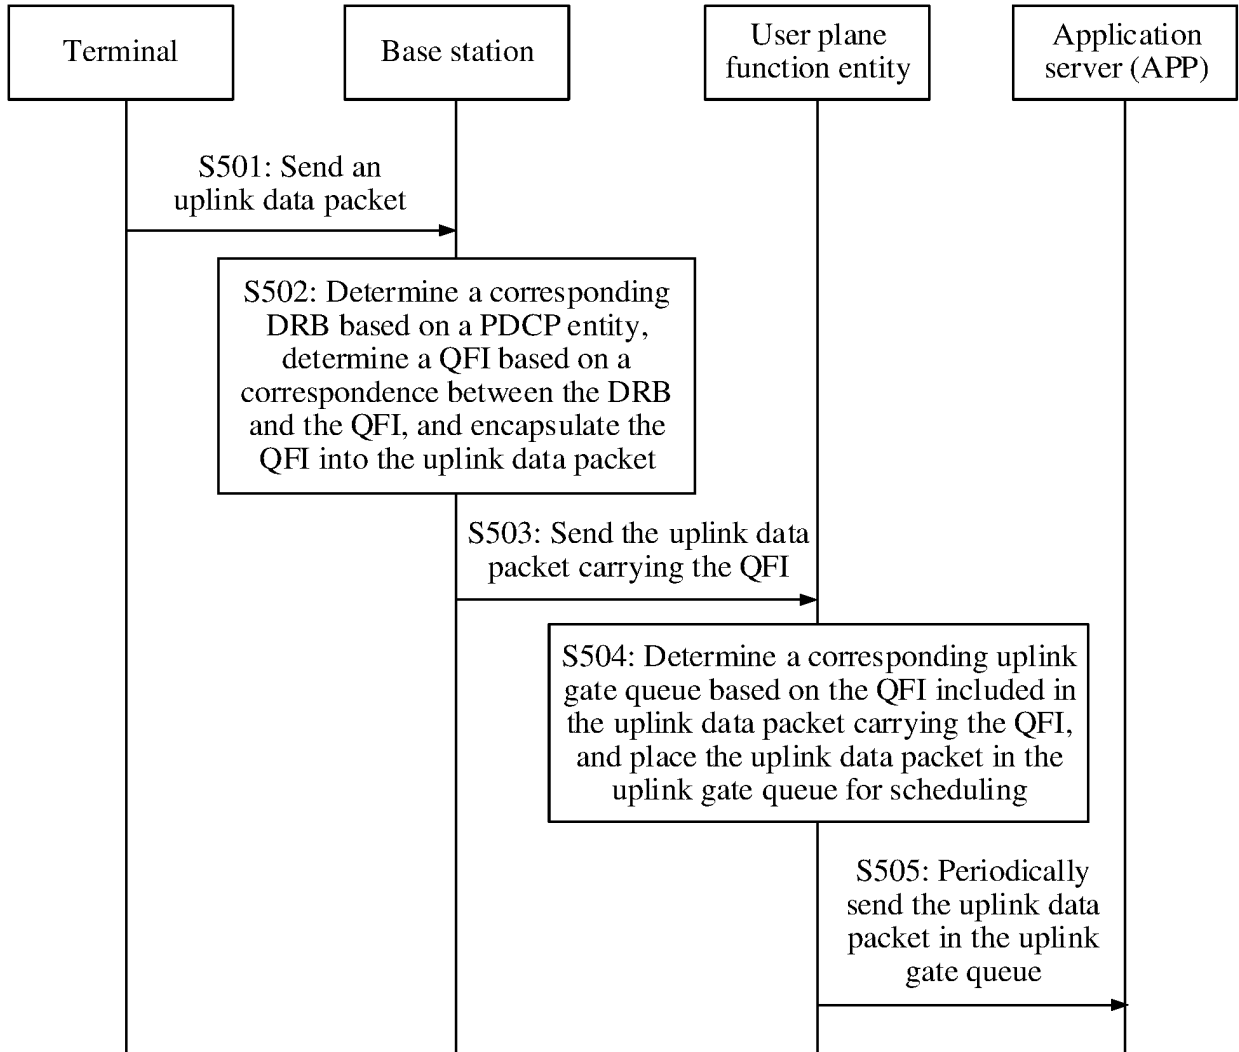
Terminal

Base station

User plane function entity

Application server (APP)

S501: Send an uplink data packet

S502: Determine a corresponding DRB based on a PDCP entity, determine a QFI based on a correspondence between the DRB and the QFI, and encapsulate the QFI into the uplink data packet

S503: Send the uplink data packet carrying the QFI

S504: Determine a corresponding uplink gate queue based on the QFI included in the uplink data packet carrying the QFI, and place the uplink data packet in the uplink gate queue for scheduling

S505: Periodically send the uplink data packet in the uplink gate queue